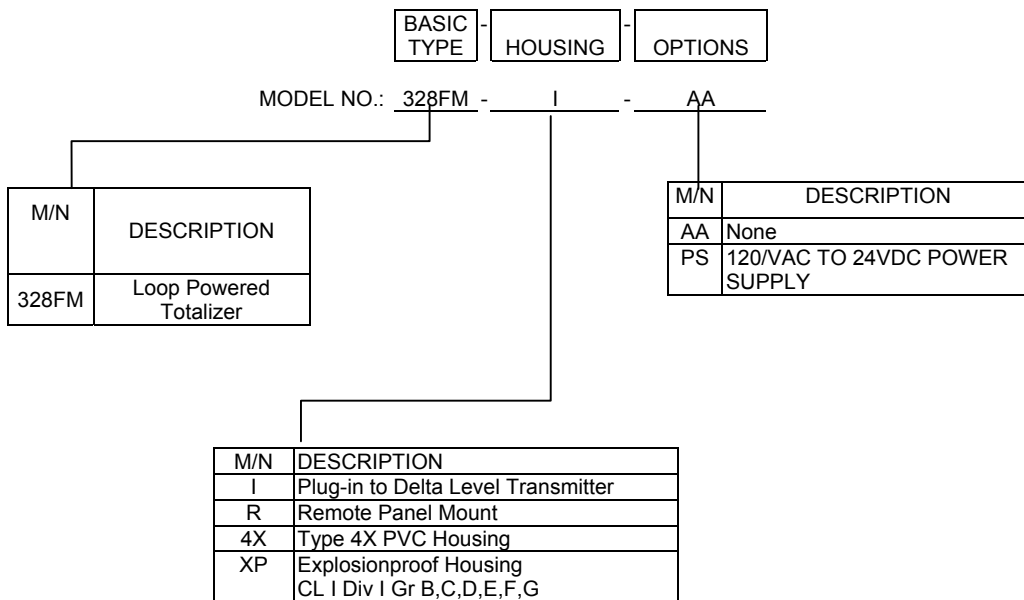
| BASIC TYPE | - | HOUSING | - | OPTIONS |
|---|---|---|---|---|

MODEL NO.: 328FM - I - AA

| M/N | DESCRIPTION |
|---|---|
| 328FM | Loop Powered Totalizer |

| M/N | DESCRIPTION |
|---|---|
| AA | None |
| PS | 120/VAC TO 24VDC POWER SUPPLY |

| M/N | DESCRIPTION |
|---|---|
| I | Plug-in to Delta Level Transmitter |
| R | Remote Panel Mount |
| 4X | Type 4X PVC Housing |
| XP | Explosionproof Housing CL I Div I Gr B,C,D,E,F,G |